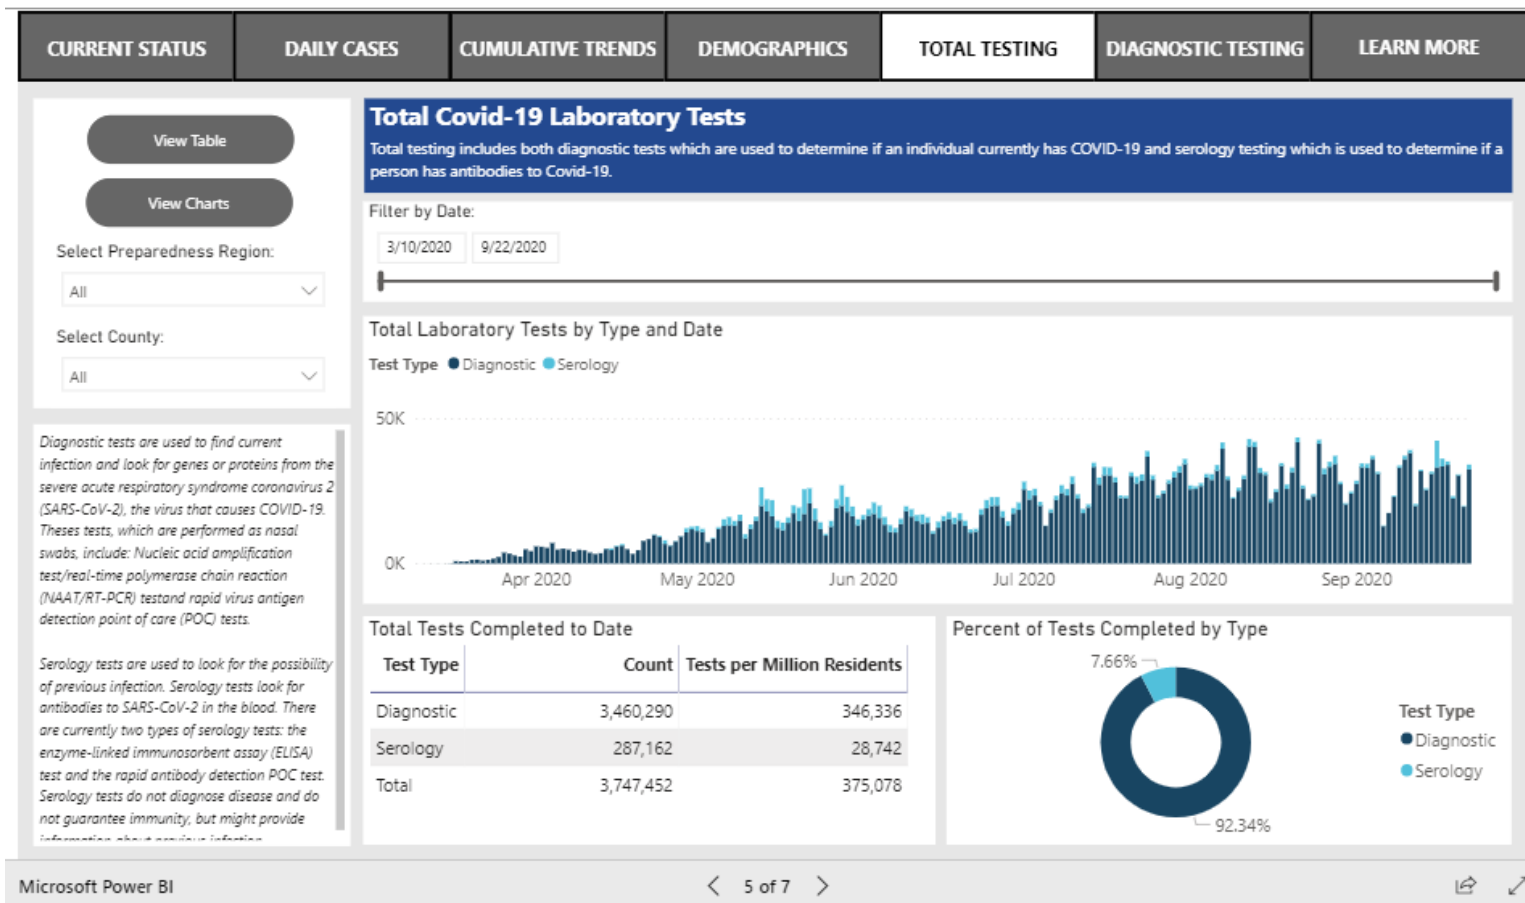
CURRENT STATUS | DAILY CASES | CUMULATIVE TRENDS | DEMOGRAPHICS | TOTAL TESTING | DIAGNOSTIC TESTING | LEARN MORE

View Table

View Charts

Select Preparedness Region:

All

Select County:

All

Diagnostic tests are used to find current infection and look for genes or proteins from the severe acute respiratory syndrome coronavirus 2 (SARS-CoV-2), the virus that causes COVID-19. Theses tests, which are performed as nasal swabs, include: Nucleic acid amplification test/real-time polymerase chain reaction (NAAT/RT-PCR) testand rapid virus antigen detection point of care (POC) tests.

Serology tests are used to look for the possibility of previous infection. Serology tests look for antibodies to SARS-CoV-2 in the blood. There are currently two types of serology tests: the enzyme-linked immunosorbent assay (ELISA) test and the rapid antibody detection POC test. Serology tests do not diagnose disease and do not guarantee immunity, but might provide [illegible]

Total Covid-19 Laboratory Tests

Total testing includes both diagnostic tests which are used to determine if an individual currently has COVID-19 and serology testing which is used to determine if a person has antibodies to Covid-19.

Filter by Date:

3/10/2020 9/22/2020

Total Laboratory Tests by Type and Date

Test Type Diagnostic Serology

50K

0K

Apr 2020 May 2020 Jun 2020 Jul 2020 Aug 2020 Sep 2020

Total Tests Completed to Date

| Test Type | Count | Tests per Million Residents |
|---|---|---|
| Diagnostic | 3,460,290 | 346,336 |
| Serology | 287,162 | 28,742 |
| Total | 3,747,452 | 375,078 |

Percent of Tests Completed by Type

7.66%

92.34%

Test Type

Diagnostic

Serology

Microsoft Power BI

5 of 7